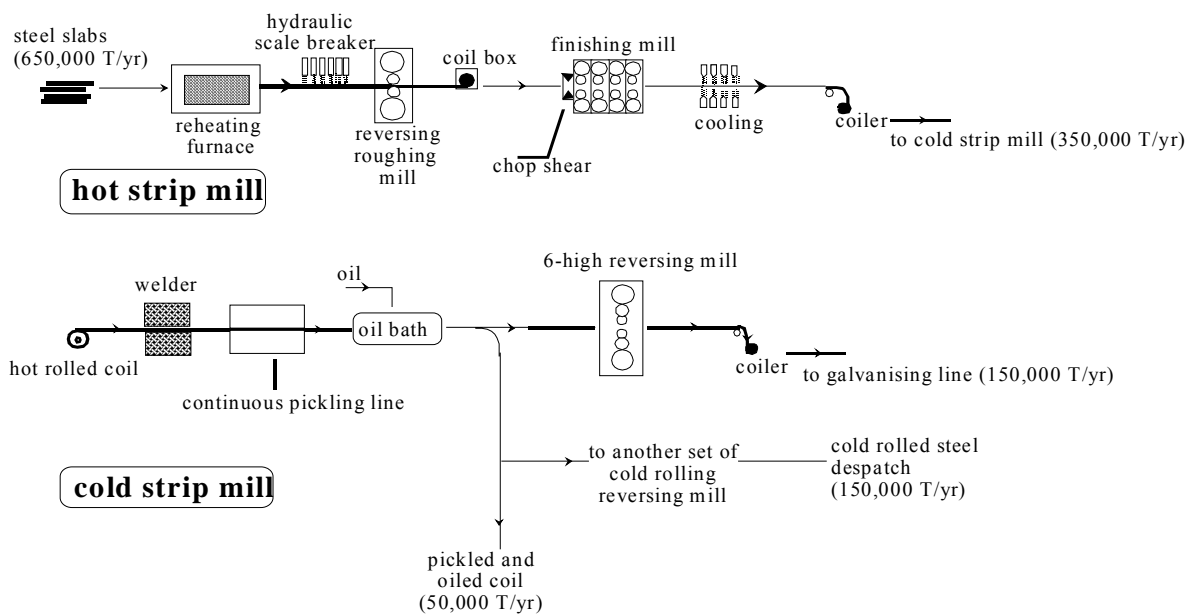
steel slabs (650,000 T/yr)

reheating furnace

hydraulic scale breaker

reversing roughing mill

coil box

finishing mill

chop shear

cooling

coiler

to cold strip mill (350,000 T/yr)

hot strip mill

welder

hot rolled coil

continuous pickling line

oil

oil bath

6-high reversing mill

coiler

to galvanising line (150,000 T/yr)

to another set of cold rolling reversing mill

cold rolled steel despatch (150,000 T/yr)

cold strip mill

pickled and oiled coil (50,000 T/yr)